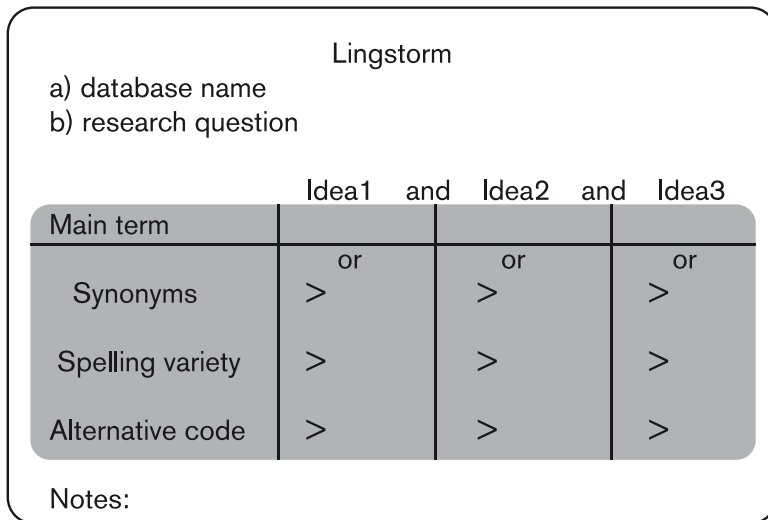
Lingstorm

a) database name
b) research question

|  | Idea1 | and | Idea2 | and | Idea3 |
|---|---|---|---|---|---|
| Main term |  |  |  |  |  |
| Synonyms | or > |  | or > |  | or > |
| Spelling variety | > |  | > |  | > |
| Alternative code | > |  | > |  | > |

Notes: